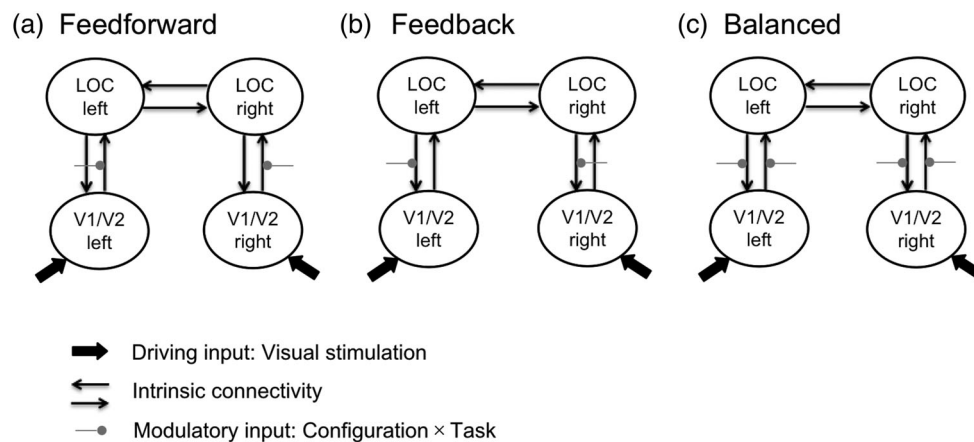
(a) Feedforward

LOC left

LOC right

V1/V2 left

V1/V2 right

(b) Feedback

LOC left

LOC right

V1/V2 left

V1/V2 right

(c) Balanced

LOC left

LOC right

V1/V2 left

V1/V2 right

Driving input: Visual stimulation

Intrinsic connectivity

Modulatory input: Configuration × Task